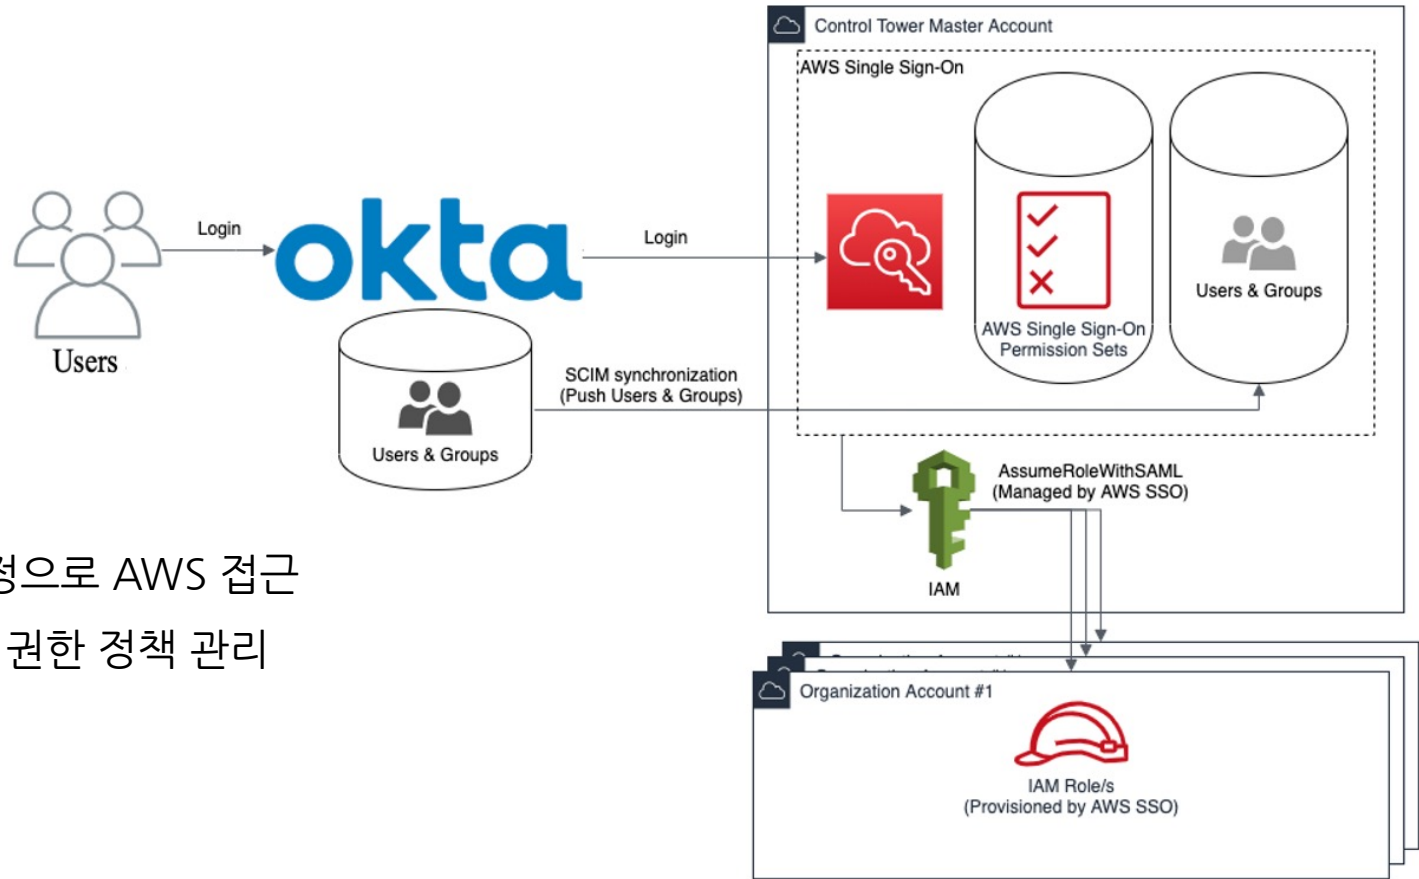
Control Tower Master Account

AWS Single Sign-On

Users

Login

okta

Login

AWS Single Sign-On Permission Sets

Users & Groups

Users & Groups

SCIM synchronization (Push Users & Groups)

AssumeRoleWithSAML (Managed by AWS SSO)

IAM

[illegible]정으로 AWS 접근

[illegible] 권한 정책 관리

Organization Account #1

IAM Role/s (Provisioned by AWS SSO)